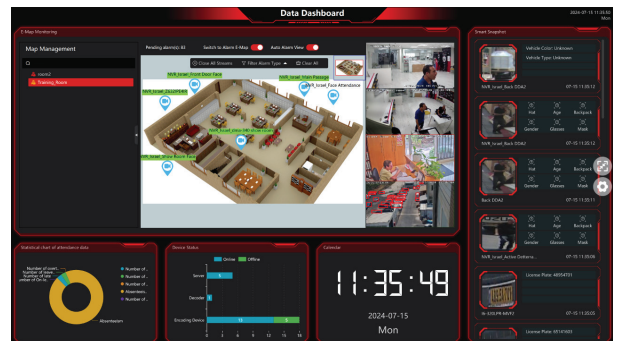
Data Dashboard

2024-07-15 11:35:50
Mon

E-Map Monitoring

Map Management

room2
Training_Room

Pending alarm(s): 83
Switch to Alarm E-Map
Auto Alarm View

Close All Streams
Filter Alarm Type
Clear All

NVR_Israel_Front Door Face
NVR_Israel_Front Passage
NVR_Israel_Face Attendance
NVR_Israel_Z8320P4RB

Smart Snapshot

Vehicle Color: Unknown
Vehicle Type: Unknown
NVR_Israel_Back DOA2
07-15 11:35:12

Hat
Age
Backpack
Gender
Glasses
Mask
NVR_Israel_Back DOA2
07-15 11:35:12

Hat
Age
Backpack
Gender
Glasses
Mask
Back DOA2
07-15 11:35:12

Hat
Age
Backpack
Gender
Glasses
Mask
NVR_Israel_Active Defense...
07-15 11:35:06

License Plate: 4B554701
07-15 11:35:05

License Plate: 4514KW0

Statistical chart of attendance data

Number of overt...
Number of leave
Number of late
Number of On-ti...
Number of early
Number of leave
Number of late
Absenteeism
Number of leave
Absenteeism

Device Status

Online
Offline

Server
1
Decoder
Encoding Device
11
5

0
2
4
6
8
10
12
14
16

Calendar

11:35:49

2024-07-15

Mon